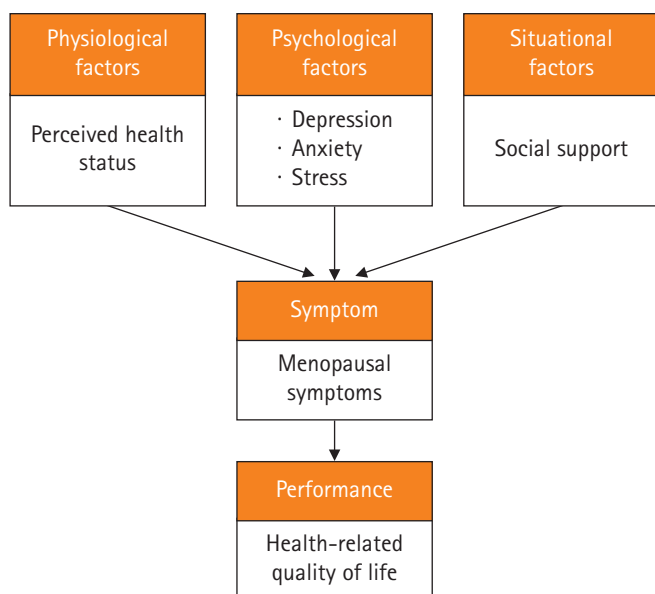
Physiological factors

Perceived health status

Psychological factors

· Depression
· Anxiety
· Stress

Situational factors

Social support

Symptom

Menopausal symptoms

Performance

Health-related quality of life